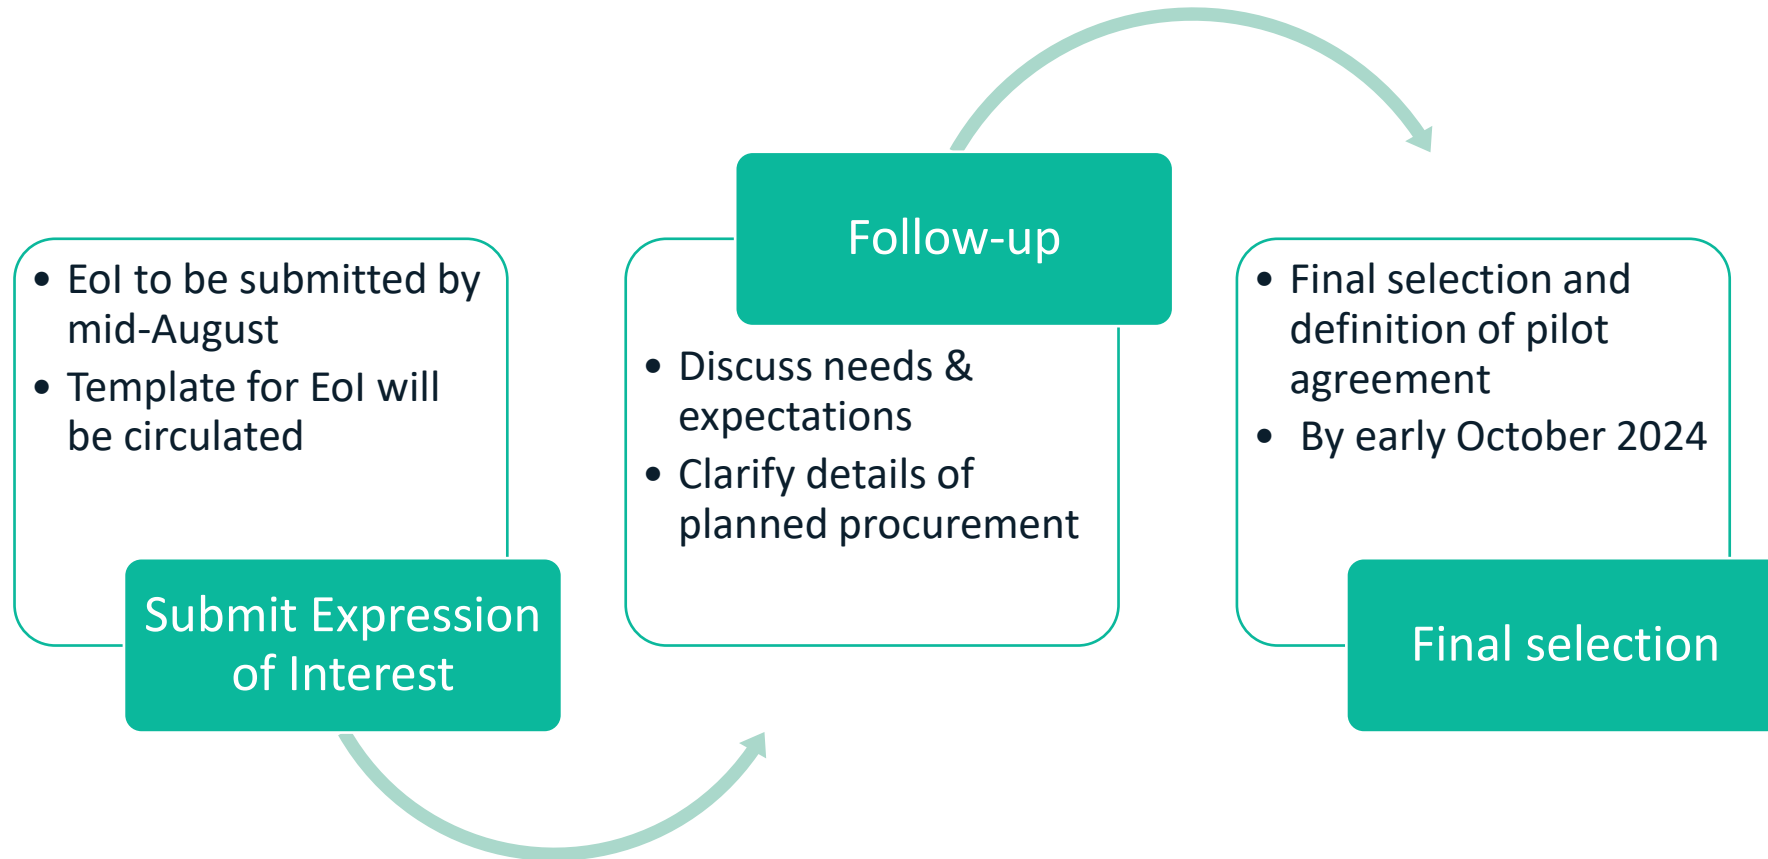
- EoI to be submitted by mid-August
- Template for EoI will be circulated

Submit Expression of Interest

Follow-up

- Discuss needs & expectations
- Clarify details of planned procurement

- Final selection and definition of pilot agreement
- By early October 2024

Final selection